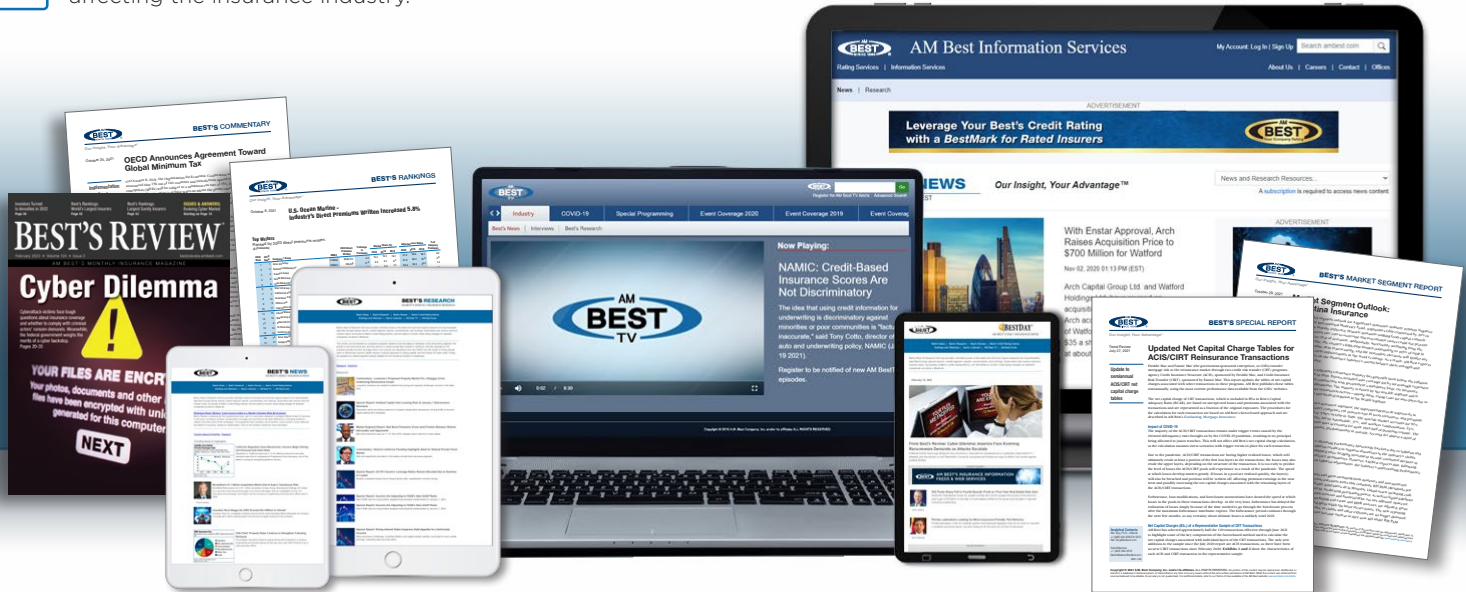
affecting the insurance industry.

BEST'S COMMENTARY

OECD Announces Agreement Toward Global Minimum Tax

BEST'S RANKINGS

U.S. Ocean Marine - Industry's Direct Premiums Written Increased 5.8%

BEST'S REVIEW

Cyber Dilemma

YOUR FILES ARE ENCR

Your photos, documents and other files have been encrypted with uni generated for this computer

NEXT

BEST'S NEWS

BEST'S RESEARCH

AM Best Information Services

My Account: Log In | Sign Up Search ambest.com

Rating Services | Information Services

About Us | Careers | Contact | Offices

News | Research

ADVERTISEMENT

Leverage Your Best's Credit Rating with a BestMark for Rated Insurers

NEWS

Our Insight, Your Advantage™

News and Research Resources...

A subscription is required to access news content.

With Enstar Approval, Arch Raises Acquisition Price to $700 Million for Watford

Nov 02, 2020 01:13 PM (EST)

Arch Capital Group Ltd. and Watford

ADVERTISEMENT

Industry | COVID-19 | Special Programming | Event Coverage 2020 | Event Coverage 2019 | Event Coverag

Best's News | Interviews | Best's Research

Now Playing:

NAMIC: Credit-Based Insurance Scores Are Not Discriminatory

The idea that using credit information for underwriting is discriminatory against minorities or poor communities is "factu inaccurate," said Tony Cotto, director of auto and underwriting policy, NAMIC (J 19 2021).

Register to be notified of new AM Best T episodes.

AM BEST TV

0:02 / 8:30

BEST'S MARKET SEGMENT REPORT

BESTDAY

BEST'S SPECIAL REPORT

Updated Net Capital Charge Tables for ACIS/CIRT Reinsurance Transactions

Update to semiannual ACIS/CIRT net capital charge tables